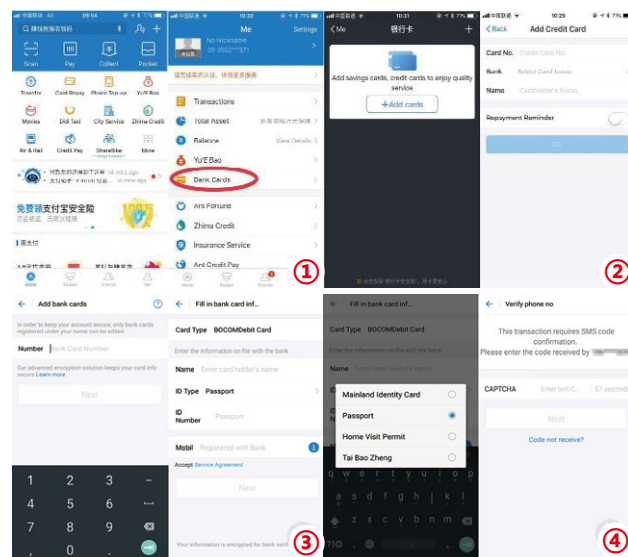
中国移动 09:54 77%

Scan Pay Collect Pocket

Transfer Credit Repay Phone Top-up Yu'E Bao

Movies Didi Taxi City Service Zhima Credit

Air & Rail Credit Pay ShareBike More

14 mins ago

12 mins ago

中国联通 10:28 77%

Me Settings

No Nickname

Transactions

Total Asset

Balance View Details

Yu'E Bao

Bank Cards

Ant Fortune

Zhima Credit

Insurance Service

Ant Credit Pay

①

中国联通 10:31 77%

Me 银行卡 +

Add savings cards, credit cards to enjoy quality service

+Add cards

中国联通 10:29 77%

Back Add Credit Card

Card No. Credit Card No.

Bank Select Card Issuer

Name Cardholder's Name

Repayment Reminder

OK

②

Add bank cards

In order to keep your account secure, only bank cards registered under your name can be added.

Number Bank Card Number

Our advanced encryption solution keeps your card info secure Learn more

Next

1 2 3
4 5 6
7 8 9
0

Fill in bank card inf...

Card Type BOCOMDebit Card

Enter the information on file with the bank

Name Enter card holder's name

ID Type Passport

ID Number Passport

Mobil Registered with Bank

Accept Service Agreement

Next

Your information is encrypted for bank verif

③

Fill in bank card inf...

Card Type BOCOMDebit Card

Name

Mainland Identity Card

Passport

Home Visit Permit

Tai Bao Zheng

Verify phone no

This transaction requires SMS code confirmation.
Please enter the code received by

CAPTCHA Enter text C... 57 seconds

Next

Code not receive?

④